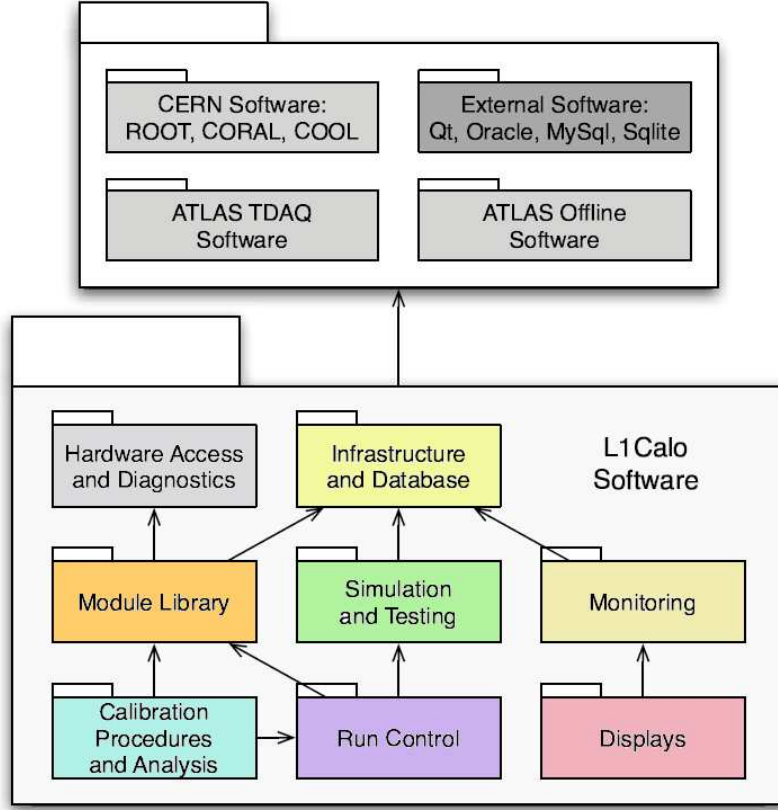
CERN Software:
ROOT, CORAL, COOL

External Software:
Qt, Oracle, MySql, Sqlite

ATLAS TDAQ
Software

ATLAS Offline
Software

Hardware Access
and Diagnostics

Infrastructure
and Database

L1Calo
Software

Module Library

Simulation
and Testing

Monitoring

Calibration
Procedures
and Analysis

Run Control

Displays